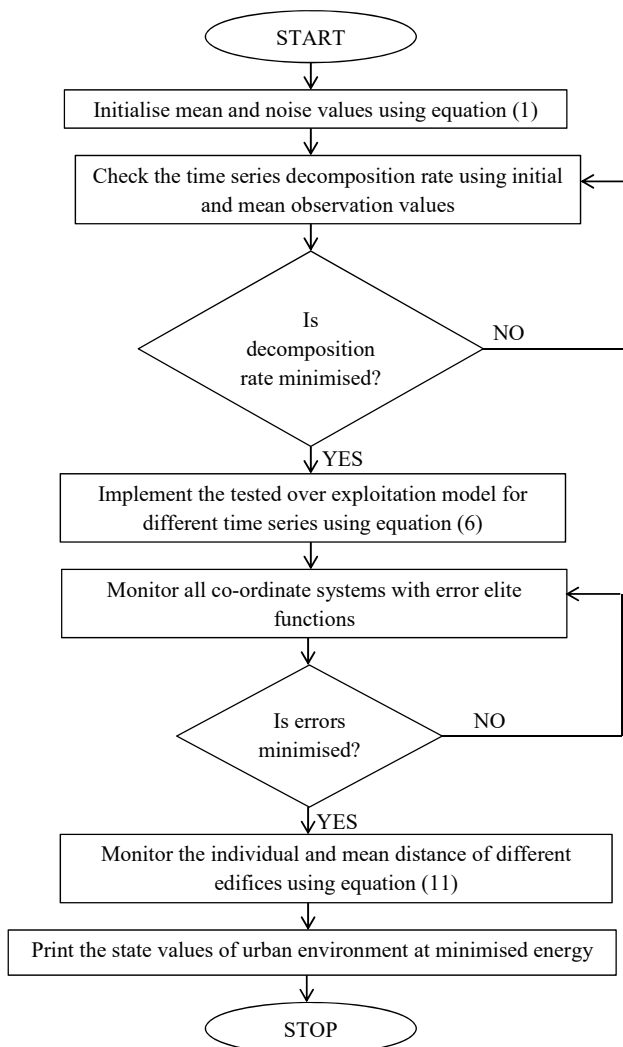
START

Initialise mean and noise values using equation (1)

Check the time series decomposition rate using initial and mean observation values

Is decomposition rate minimised?

NO

YES

Implement the tested over exploitation model for different time series using equation (6)

Monitor all co-ordinate systems with error elite functions

Is errors minimised?

NO

YES

Monitor the individual and mean distance of different edifices using equation (11)

Print the state values of urban environment at minimised energy

STOP